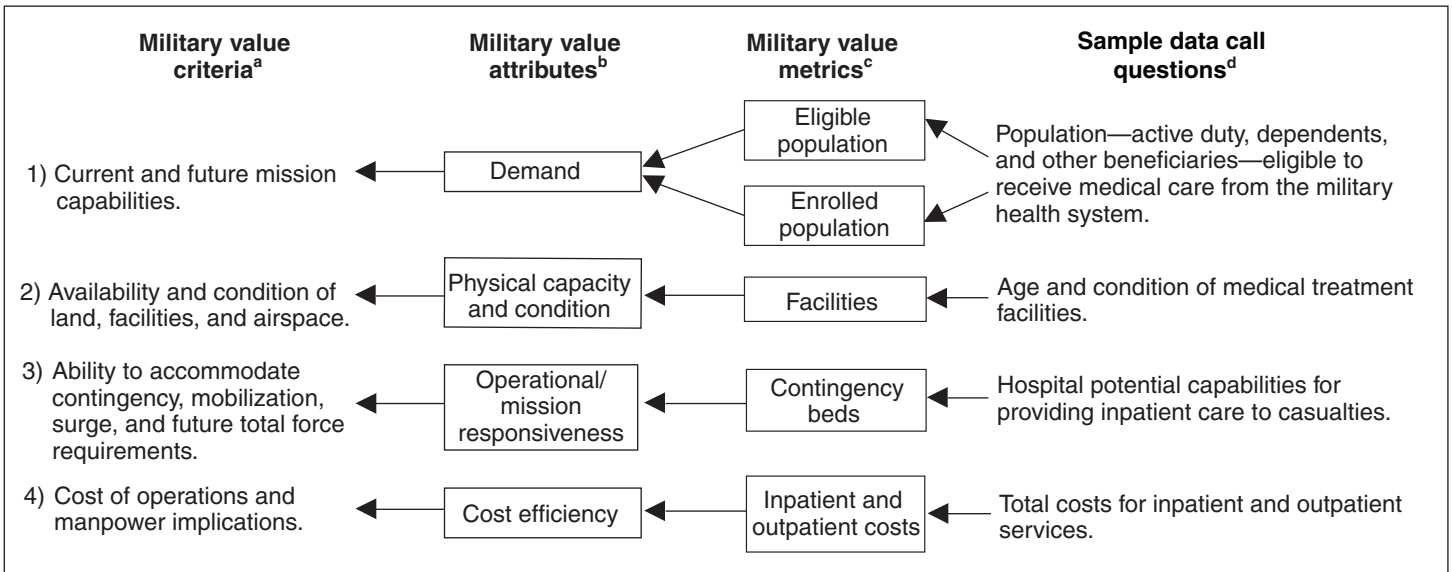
Military value criteria$^{a}$

Military value attributes$^{b}$

Military value metrics$^{c}$

Sample data call questions$^{d}$

1) Current and future mission capabilities.

Demand

Eligible population

Enrolled population

Population—active duty, dependents, and other beneficiaries—eligible to receive medical care from the military health system.

2) Availability and condition of land, facilities, and airspace.

Physical capacity and condition

Facilities

Age and condition of medical treatment facilities.

3) Ability to accommodate contingency, mobilization, surge, and future total force requirements.

Operational/ mission responsiveness

Contingency beds

Hospital potential capabilities for providing inpatient care to casualties.

4) Cost of operations and manpower implications.

Cost efficiency

Inpatient and outpatient costs

Total costs for inpatient and outpatient services.